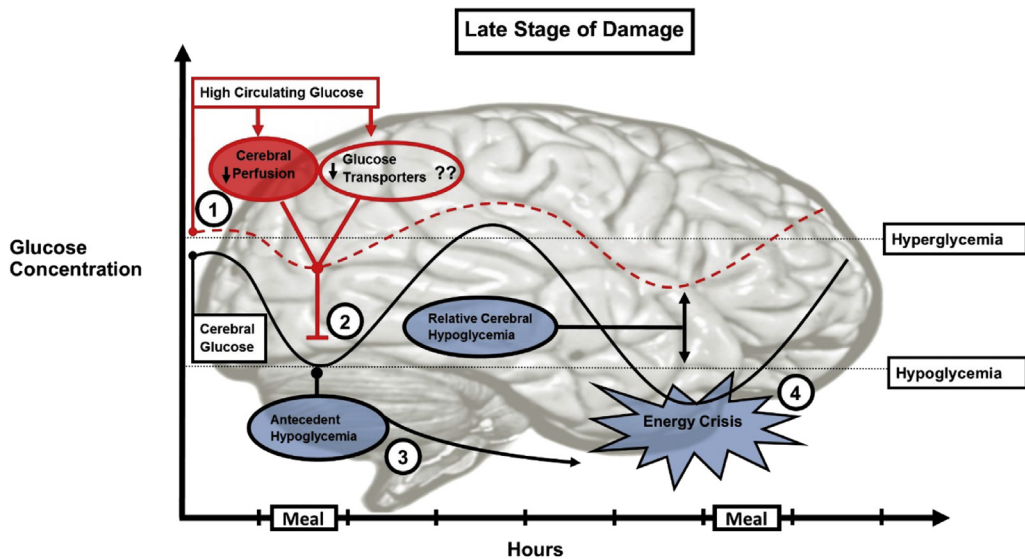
Late Stage of Damage

High Circulating Glucose

Cerebral ↓Perfusion

↓ Glucose Transporters ??

1

Glucose Concentration

Hyperglycemia

2

Cerebral Glucose

Relative Cerebral Hypoglycemia

Hypoglycemia

Antecedent Hypoglycemia

3

Energy Crisis

4

Meal

Meal

Hours